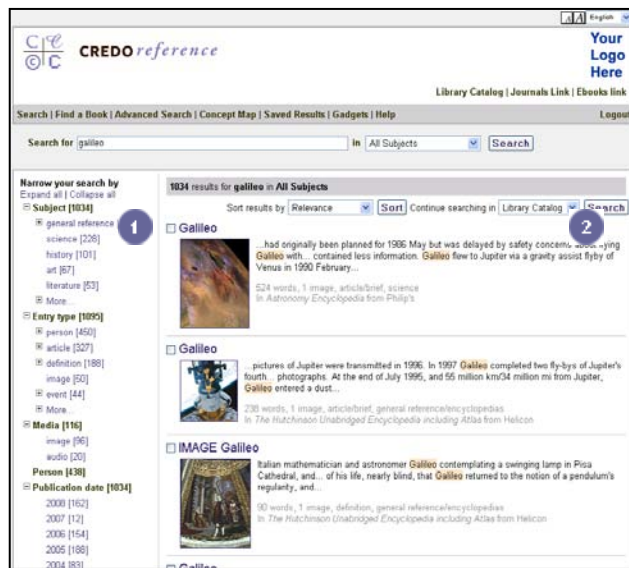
AA English

CREDO reference

Your Logo Here

Library Catalog | Journals Link | Ebooks link

Search | Find a Book | Advanced Search | Concept Map | Saved Results | Gadgets | Help

Logout

Search for galileo in All Subjects Search

Narrow your search by
Expand all | Collapse all
Subject [1034]
general reference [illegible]
science [228]
history [101]
art [67]
literature [53]
More...
Entry type [1095]
person [450]
article [327]
definition [188]
image [50]
event [44]
More...
Media [116]
image [96]
audio [20]
Person [438]
Publication date [1034]
2008 [162]
2007 [12]
2006 [154]
2005 [186]
2004 [83]

1

2

1034 results for galileo in All Subjects

Sort results by Relevance Sort Continue searching in Library Catalog Search

Galileo
...had originally been planned for 1986 May but was delayed by safety concerns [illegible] Galileo with... contained less information. Galileo flew to Jupiter via a gravity assist flyby of Venus in 1990 February...
524 words, 1 image, article/brief, science
In Astronomy Encyclopedia from Philip's

Galileo
...pictures of Jupiter were transmitted in 1996. In 1997 Galileo completed two fly-bys of Jupiter's fourth... photographs. At the end of July 1995, and 55 million km/34 million mi from Jupiter, Galileo entered a dust...
238 words, 1 image, article/brief, general reference/encyclopedias
In The Hutchinson Unabridged Encyclopedia including Atlas from Helicon

IMAGE Galileo
Italian mathematician and astronomer Galileo contemplating a swinging lamp in Pisa Cathedral, and... of his life, nearly blind, that Galileo returned to the notion of a pendulum's regularity, and...
90 words, 1 image, definition, general reference/encyclopedias
In The Hutchinson Unabridged Encyclopedia including Atlas from Helicon

Galileo